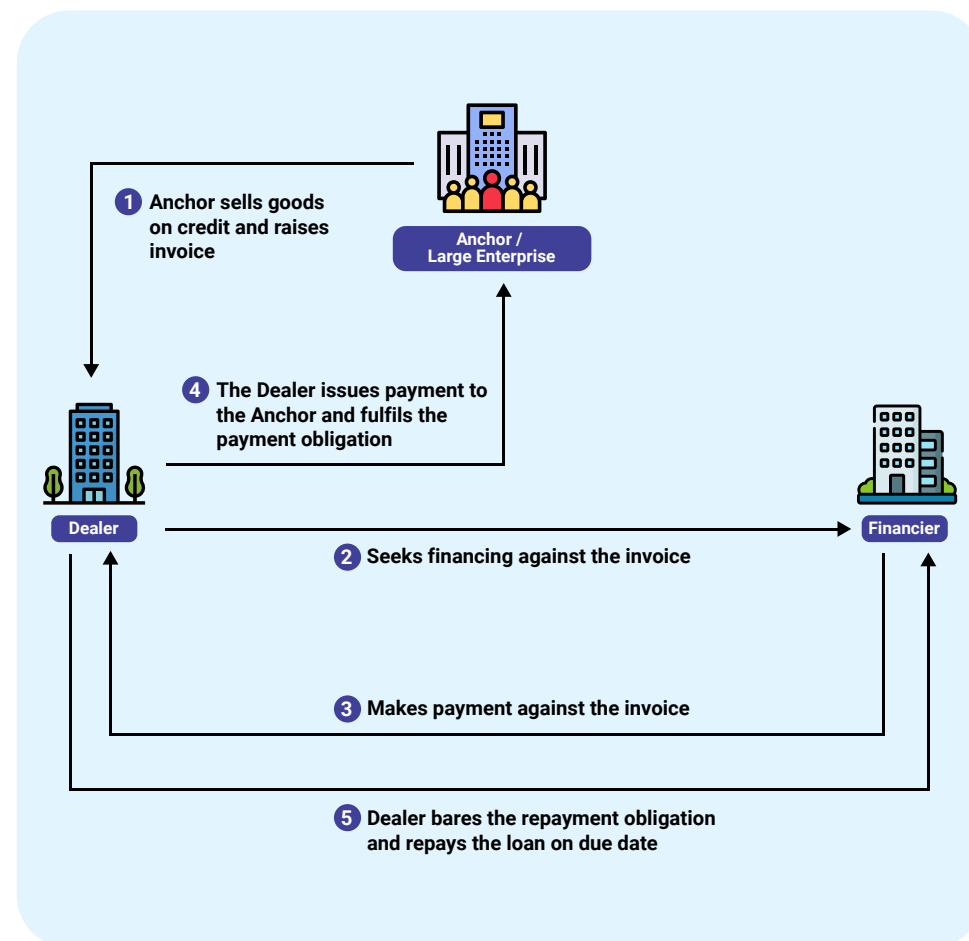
1 Anchor sells goods on credit and raises invoice

Anchor / Large Enterprise

4 The Dealer issues payment to the Anchor and fulfils the payment obligation

Dealer

Financier

2 Seeks financing against the invoice

3 Makes payment against the invoice

5 Dealer bares the repayment obligation and repays the loan on due date